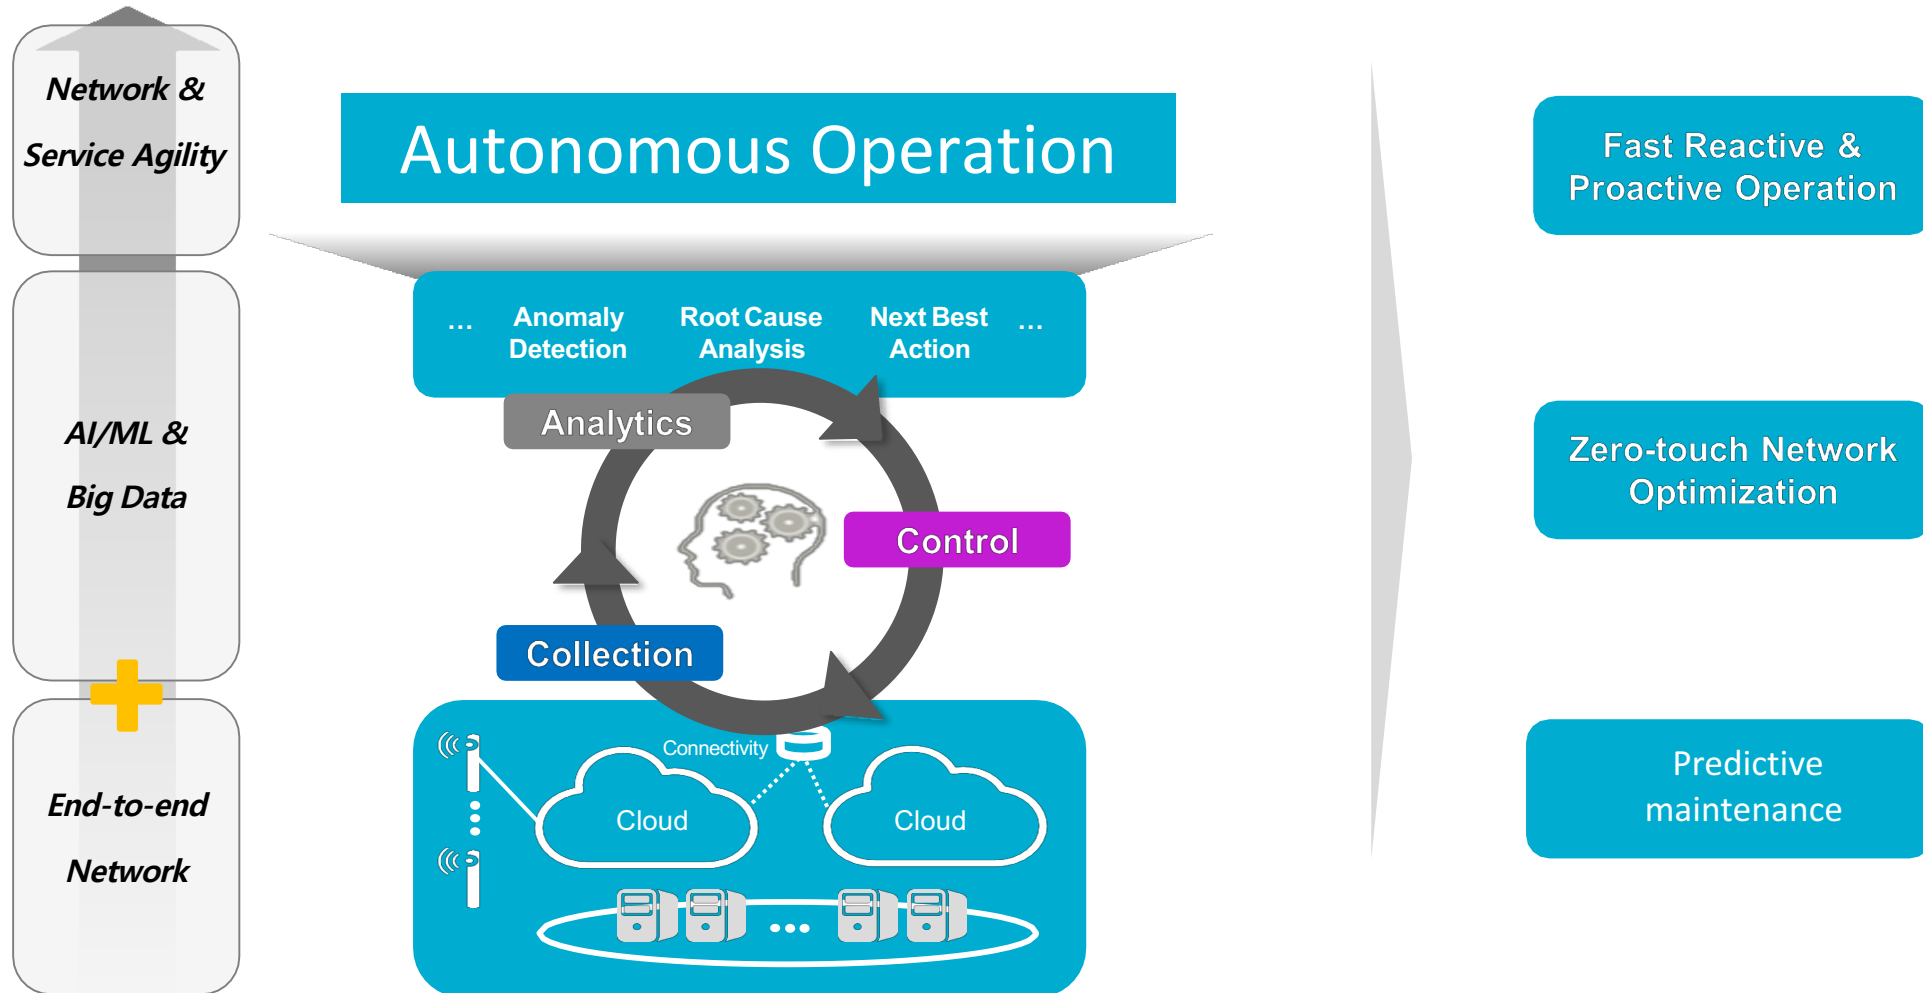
Network & Service Agility

AI/ML & Big Data

End-to-end Network

Autonomous Operation

... Anomaly Detection Root Cause Analysis Next Best Action ...

Analytics

Control

Collection

Connectivity

Cloud

Cloud

Fast Reactive & Proactive Operation

Zero-touch Network Optimization

Predictive maintenance